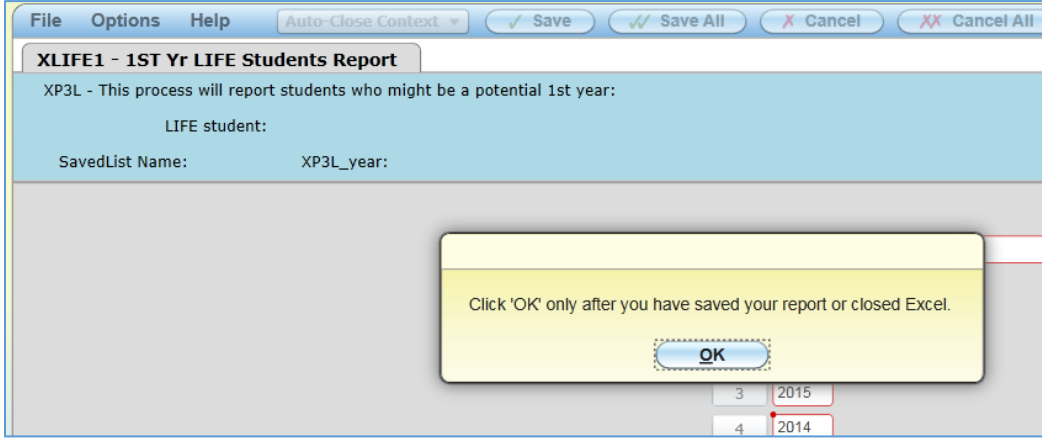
File Options Help Auto-Close Context ▾ ✓ Save ✓✓ Save All ✗ Cancel ✗✗ Cancel All

XLIFE1 - 1ST Yr LIFE Students Report

XP3L - This process will report students who might be a potential 1st year:

LIFE student:

SavedList Name: XP3L_year:

Click 'OK' only after you have saved your report or closed Excel.

OK

3 2015

4 2014